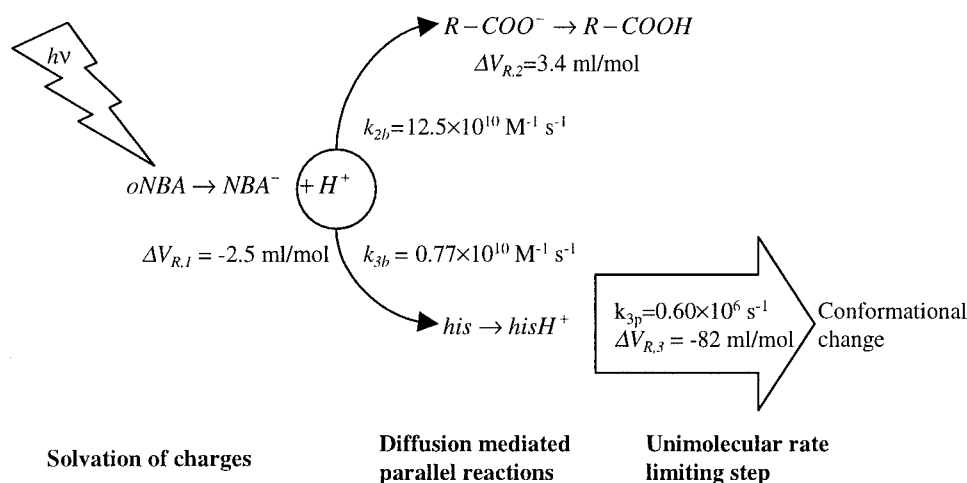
$h\nu$

$R-COO^{-} \rightarrow R-COOH$

$\Delta V_{R,2}$=3.4 ml/mol

$k_{2b}$=12.5×10$^{10}$ M$^{-1}$ s$^{-1}$

$oNBA \rightarrow NBA^{-}$ $+H^{+}$

$\Delta V_{R,1}$ = -2.5 ml/mol

$k_{3b}$ = 0.77×10$^{10}$ M$^{-1}$ s$^{-1}$

$his \rightarrow hisH^{+}$

k$_{3p}$=0.60×10$^{6}$ s$^{-1}$
$\Delta V_{R,3}$ = -82 ml/mol

Conformational change

Solvation of charges

Diffusion mediated parallel reactions

Unimolecular rate limiting step